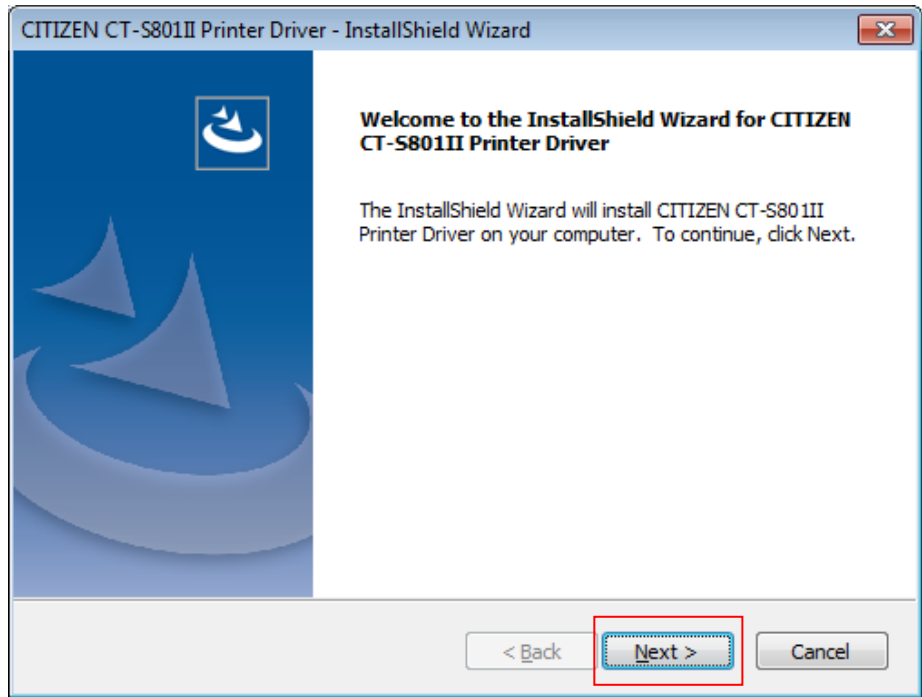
CITIZEN CT-S801II Printer Driver - InstallShield Wizard

Welcome to the InstallShield Wizard for CITIZEN CT-S801II Printer Driver

The InstallShield Wizard will install CITIZEN CT-S801II Printer Driver on your computer. To continue, click Next.

< Back
Next >
Cancel